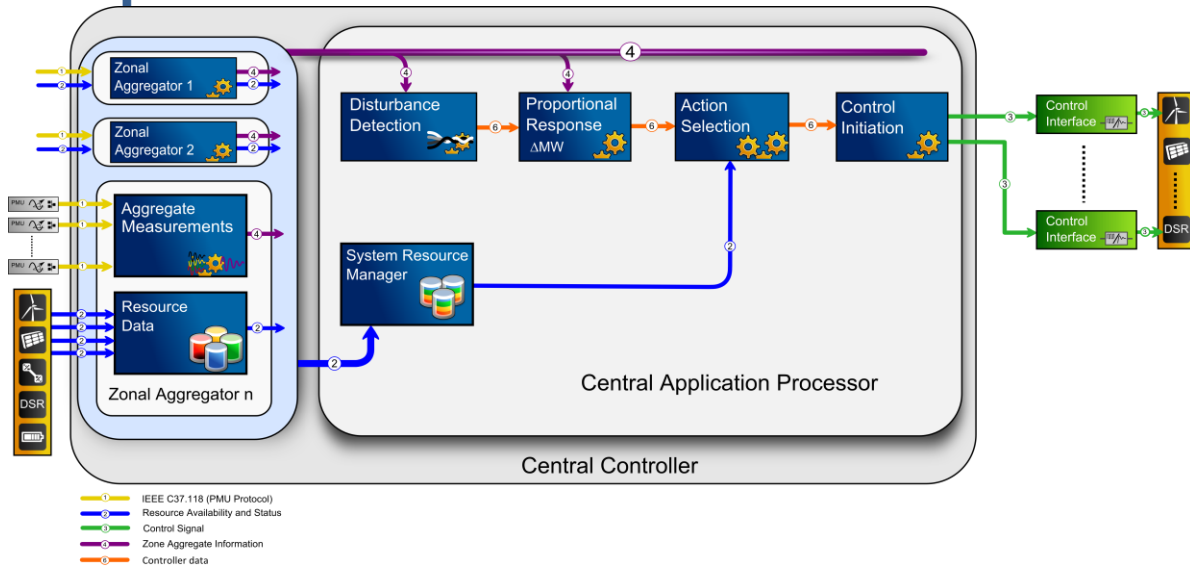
Zonal Aggregator 1

Zonal Aggregator 2

Aggregate Measurements

Resource Data

Zonal Aggregator n

4

Disturbance Detection

Proportional Response
ΔMW

Action Selection

Control Initiation

System Resource Manager

Central Application Processor

Central Controller

Control Interface

Control Interface

DSR

PMU

PMU

PMU

DSR

1 IEEE C37.118 (PMU Protocol)
2 Resource Availability and Status
3 Control Signal
4 Zone Aggregate Information
6 Controller data